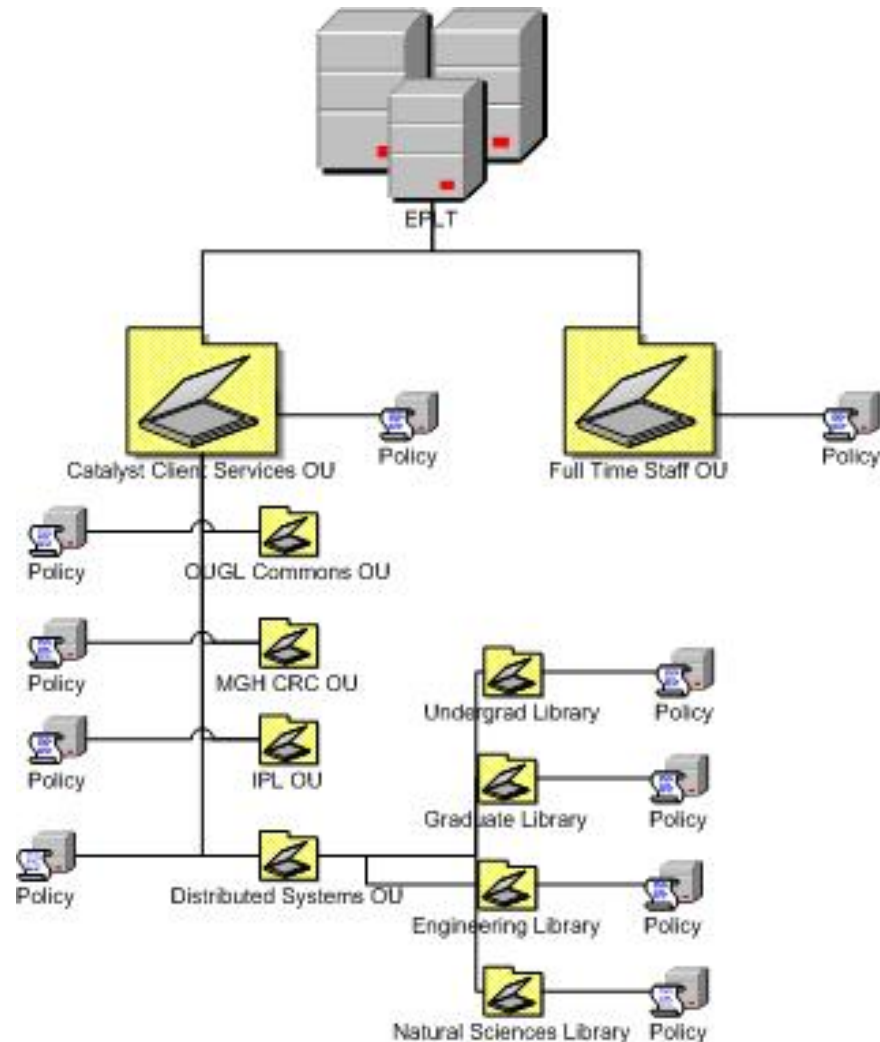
EPLT

Catalyst Client Services OU

Policy

Full Time Staff OU

Policy

Policy

OUGL Commons OU

Policy

MGH CRC OU

Policy

IPL OU

Policy

Distributed Systems OU

Undergrad Library

Policy

Graduate Library

Policy

Engineering Library

Policy

Natural Sciences Library

Policy